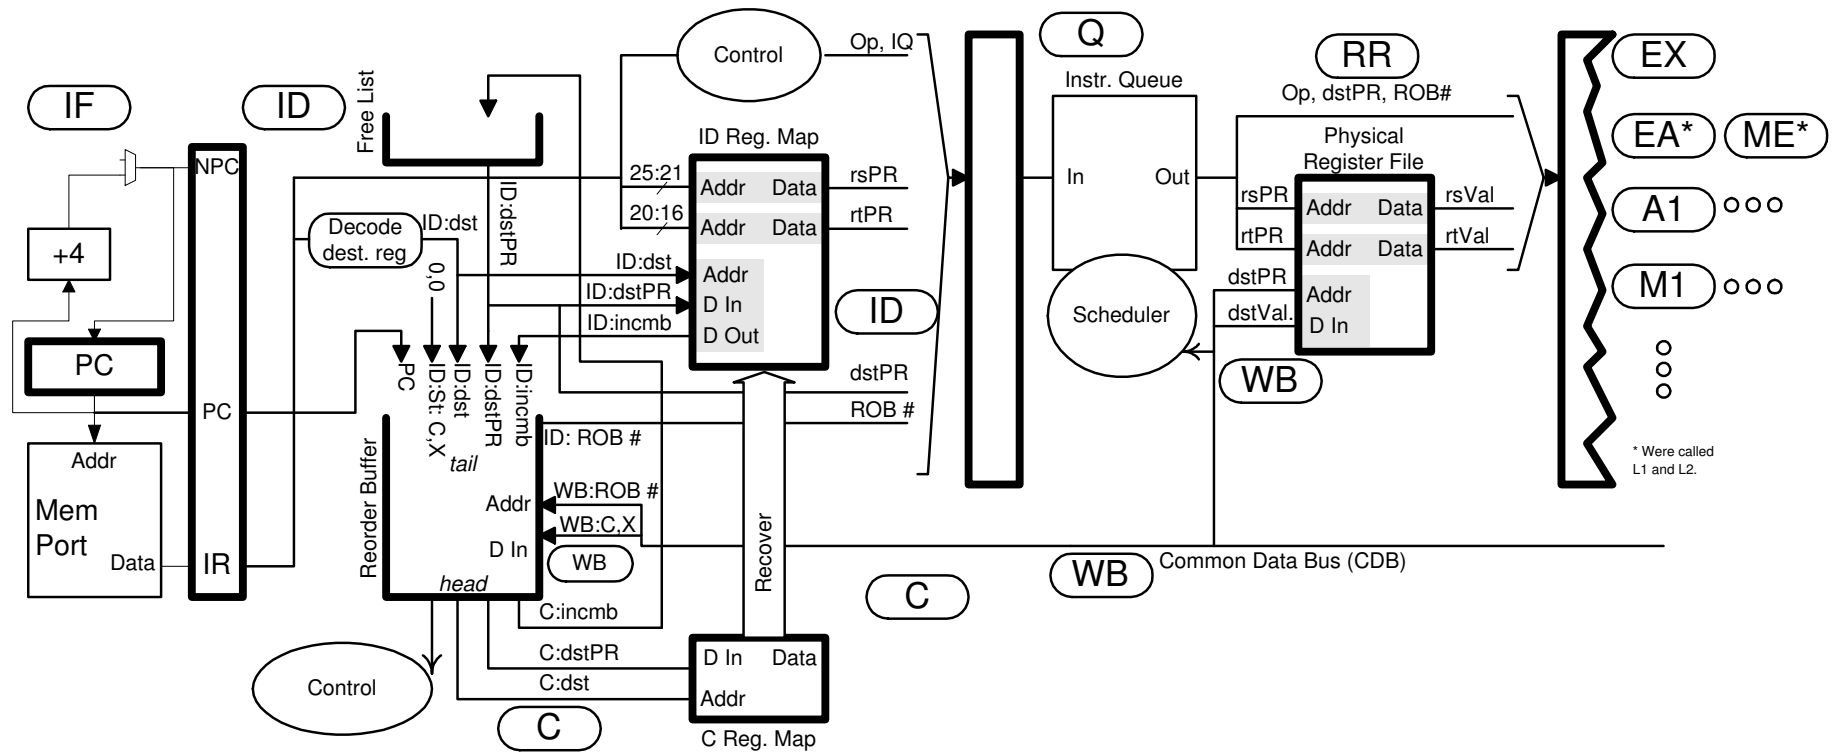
IF
ID
Free List
Control
Op, IQ
Q
RR
EX
Instr. Queue
Op, dstPR, ROB#
NPC
ID Reg. Map
Physical Register File
EA*
ME*
+4
25:21
Addr
Data
rsPR
20:16
Addr
Data
rtPR
In
Out
rsPR
Addr
Data
rsVal
A1 ○○○
Decode dest. reg
ID:dst
ID:dstPR
rtPR
Addr
Data
rtVal
0,0
ID:dst
Addr
dstPR
M1 ○○○
PC
ID:dstPR
D In
Scheduler
dstVal.
Addr
D In
ID:incmb
D Out
ID
PC
ID:St: C,X
ID:dst
ID:dstPR
ID:incmb
dstPR
WB
PC
ROB #
ID: ROB #
Addr
tail
Reorder Buffer
* Were called L1 and L2.
Mem Port
WB:ROB #
Addr
WB:C,X
D In
Recover
Data
IR
WB
WB
Common Data Bus (CDB)
head
C
C:incmb
C:dstPR
D In
Data
Control
C:dst
Addr
C
C Reg. Map